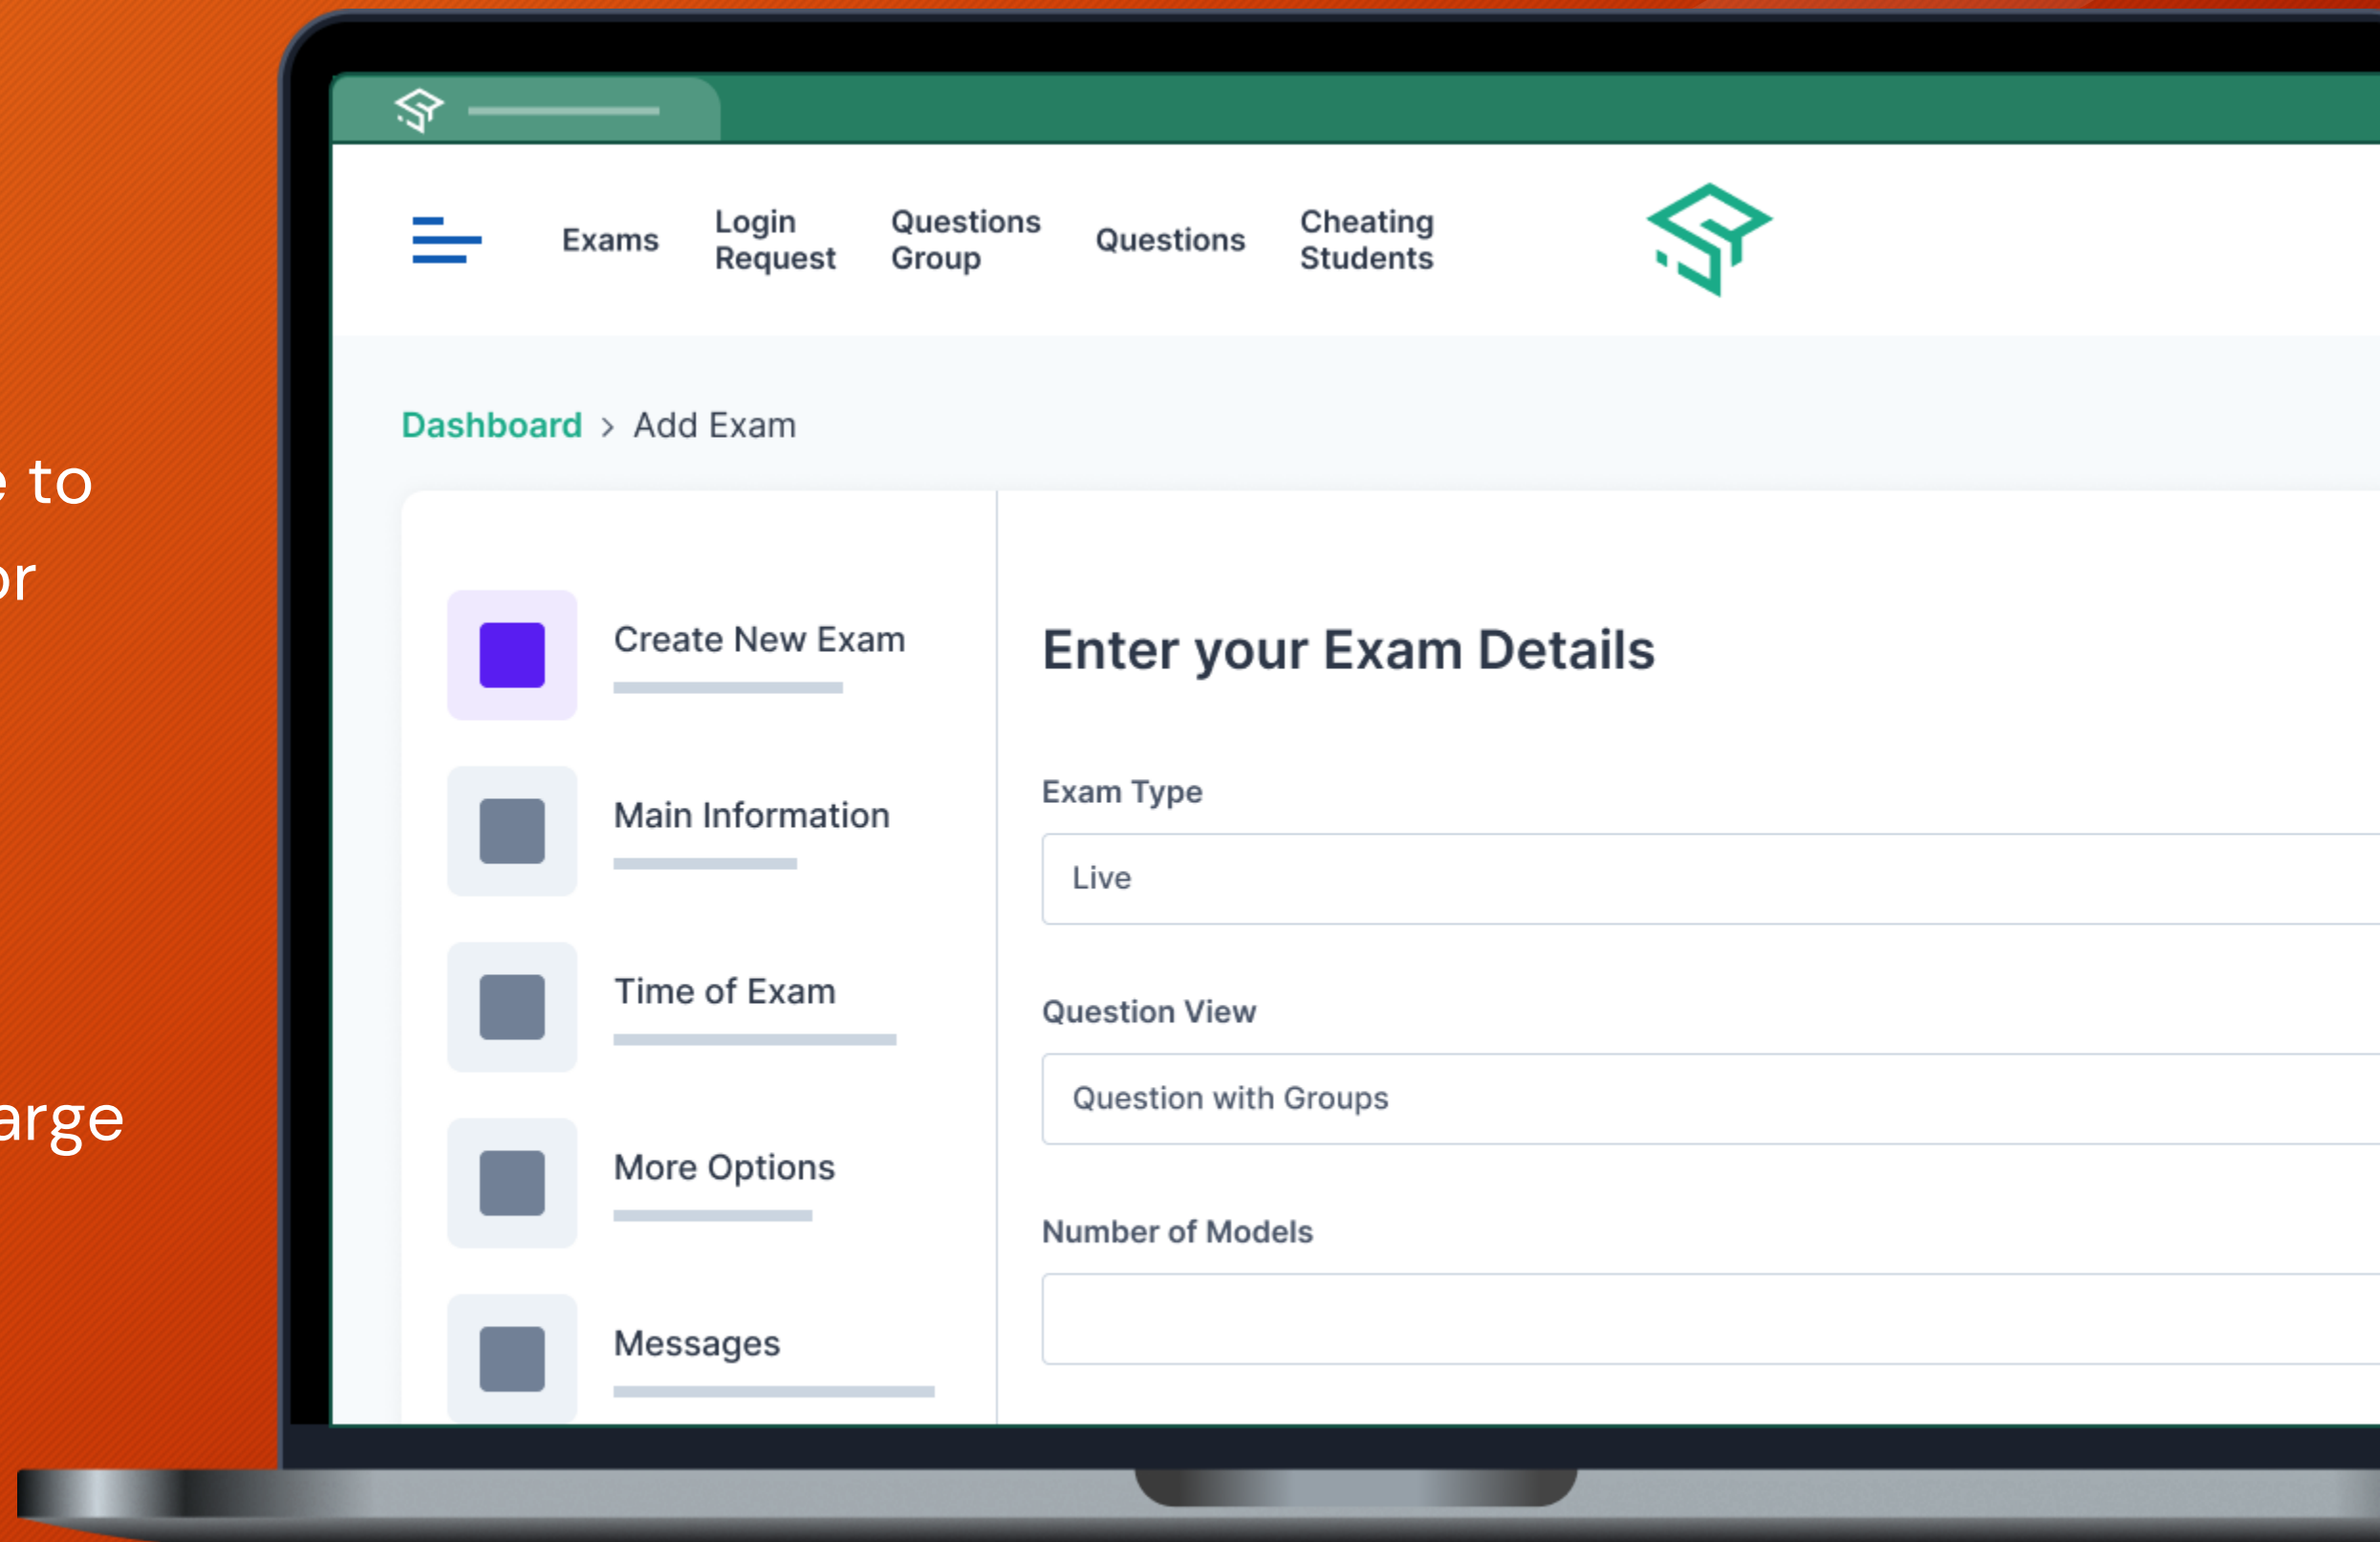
e to
or

arge

Exams
Login Request
Questions Group
Questions
Cheating Students

Dashboard > Add Exam

Create New Exam

Main Information

Time of Exam

More Options

Messages

Enter your Exam Details

Exam Type

Live

Question View

Question with Groups

Number of Models